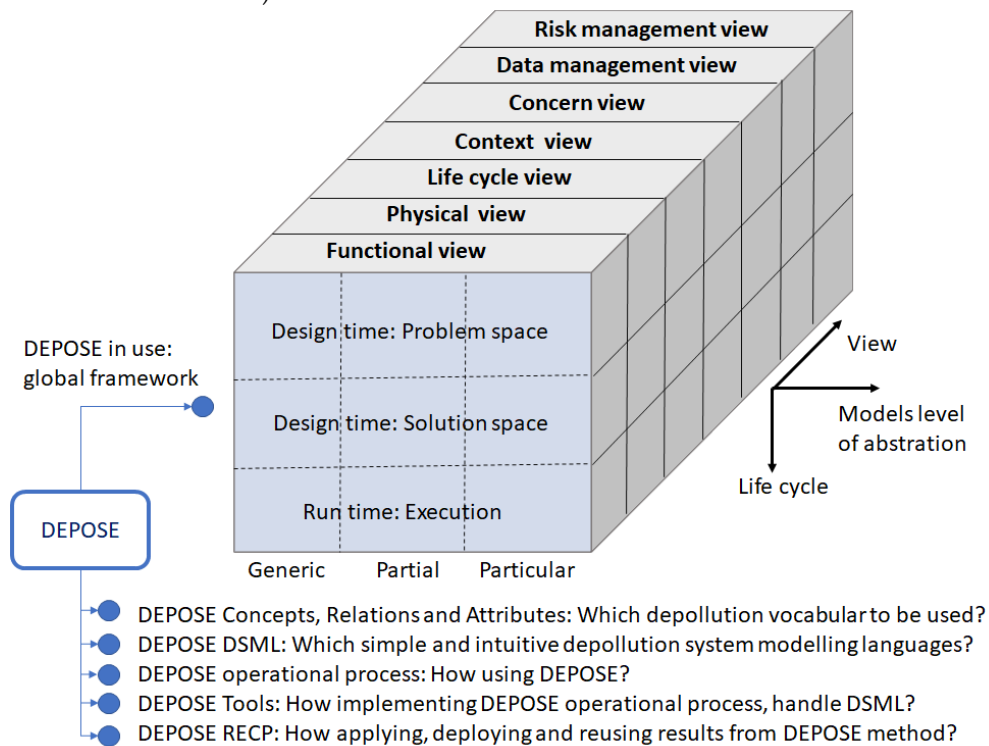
Risk management view
Data management view
Concern view
Context view
Life cycle view
Physical view
Functional view

Design time: Problem space
Design time: Solution space
Run time: Execution

Generic
Partial
Particular

View
Models level of abstration
Life cycle

DEPOSE in use: global framework

DEPOSE

DEPOSE Concepts, Relations and Attributes: Which depollution vocabular to be used?
DEPOSE DSML: Which simple and intuitive depollution system modelling languages?
DEPOSE operational process: How using DEPOSE?
DEPOSE Tools: How implementing DEPOSE operational process, handle DSML?
DEPOSE RECP: How applying, deploying and reusing results from DEPOSE method?